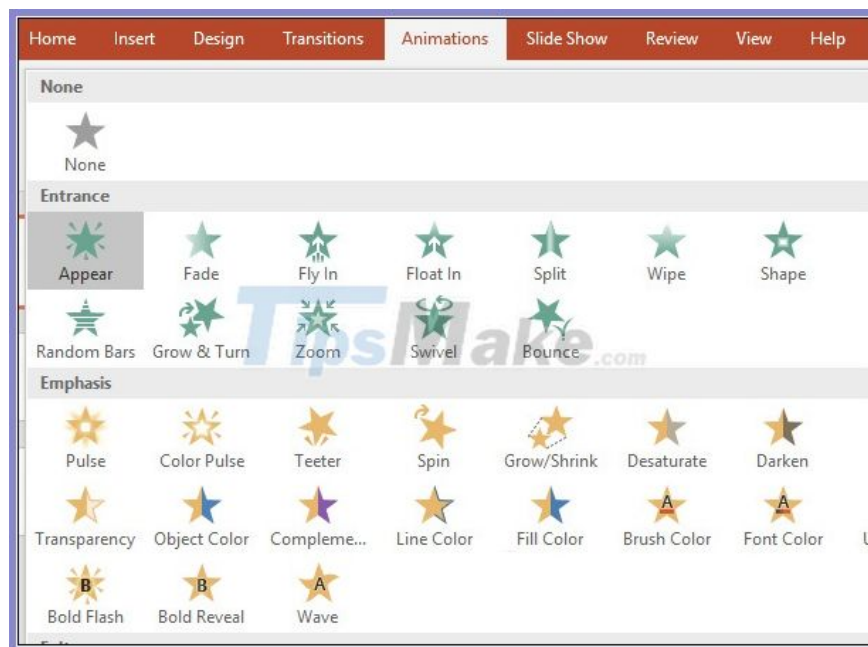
Home Insert Design Transitions Animations Slide Show Review View Help

None

None

Entrance

Appear Fade Fly In Float In Split Wipe Shape

Random Bars Grow & Turn Zoom Swivel Bounce

TipsMake.com

Emphasis

Pulse Color Pulse Teeter Spin Grow/Shrink Desaturate Darken

Transparency Object Color Compleme... Line Color Fill Color Brush Color Font Color

A A

B B A

Bold Flash Bold Reveal Wave